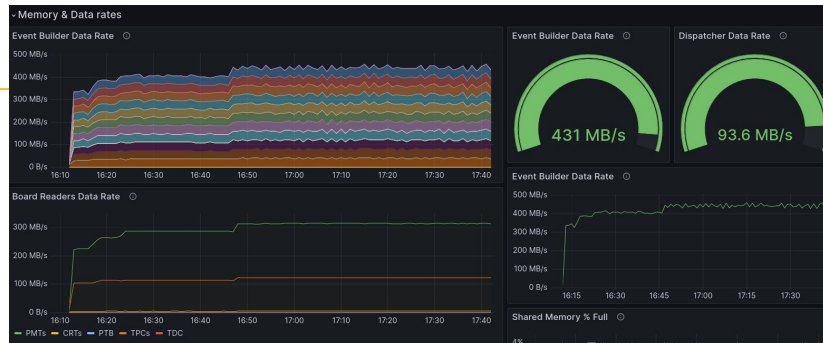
˅ Memory & Data rates

Event Builder Data Rate ⓘ

500 MB/s
400 MB/s
300 MB/s
200 MB/s
100 MB/s
0 B/s

16:10 16:20 16:30 16:40 16:50 17:00 17:10 17:20 17:30 17:40

Event Builder Data Rate ⓘ

431 MB/s

Dispatcher Data Rate ⓘ

93.6 MB/s

Board Readers Data Rate ⓘ

300 MB/s
200 MB/s
100 MB/s
0 B/s

16:10 16:20 16:30 16:40 16:50 17:00 17:10 17:20 17:30 17:40

— PMTs — CRTs — PTB — TPCs — TDC

Event Builder Data Rate ⓘ

500 MB/s
400 MB/s
350 MB/s
300 MB/s
250 MB/s
200 MB/s
150 MB/s
100 MB/s
50 MB/s
0 B/s

16:15 16:30 16:45 17:00 17:15 17:30

Shared Memory % Full ⓘ

4%